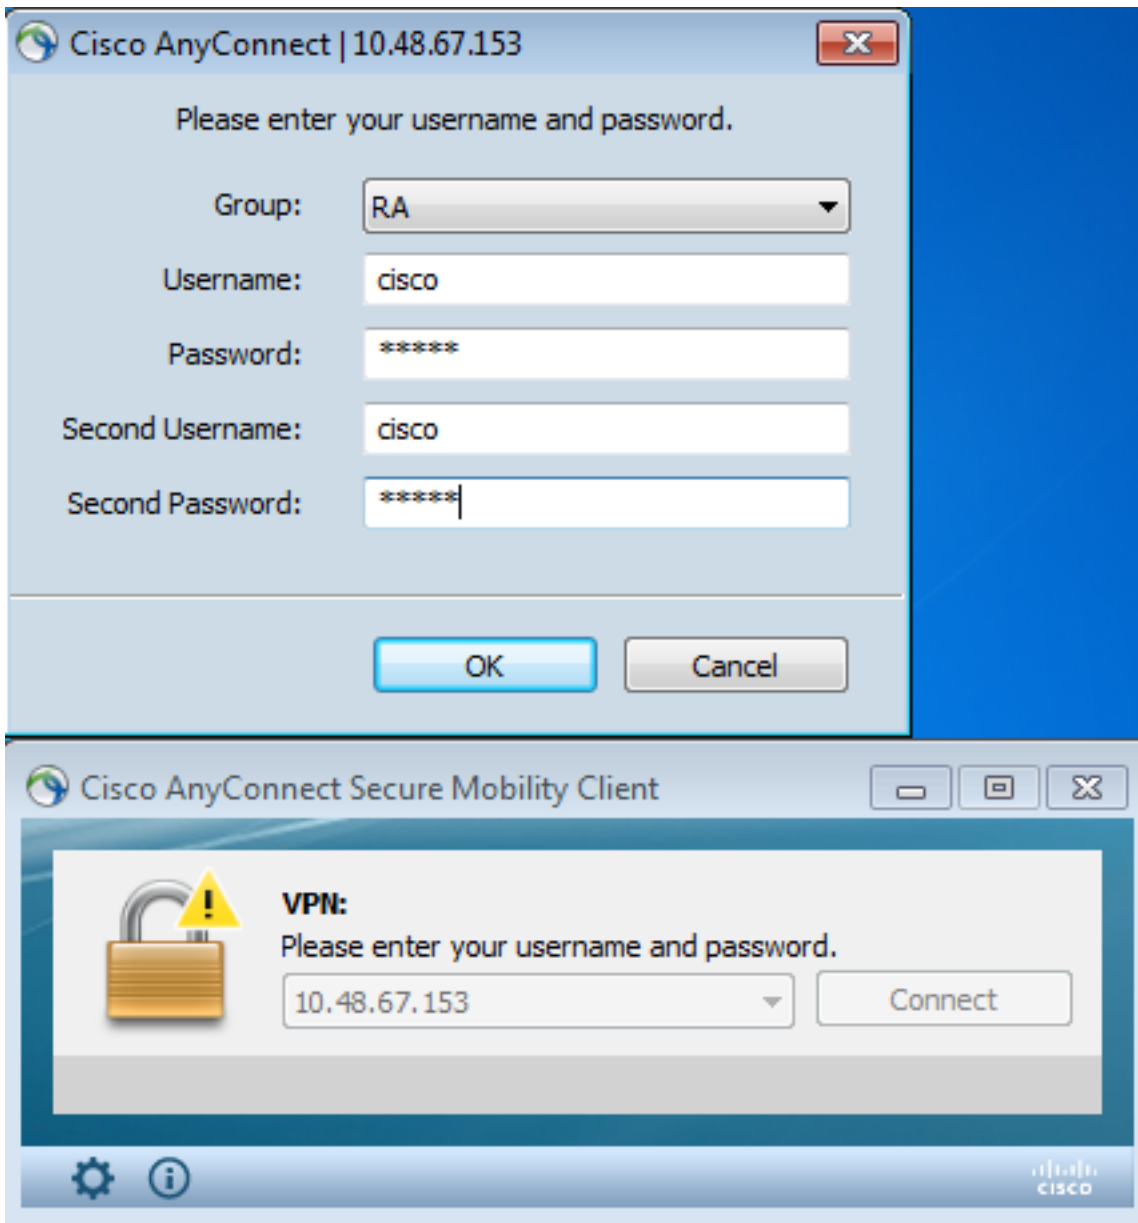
Cisco AnyConnect | 10.48.67.153

Please enter your username and password.

Group: RA

Username: cisco

Password: *****

Second Username: cisco

Second Password: *****

OK Cancel

Cisco AnyConnect Secure Mobility Client

VPN:
Please enter your username and password.

10.48.67.153 Connect

cisco